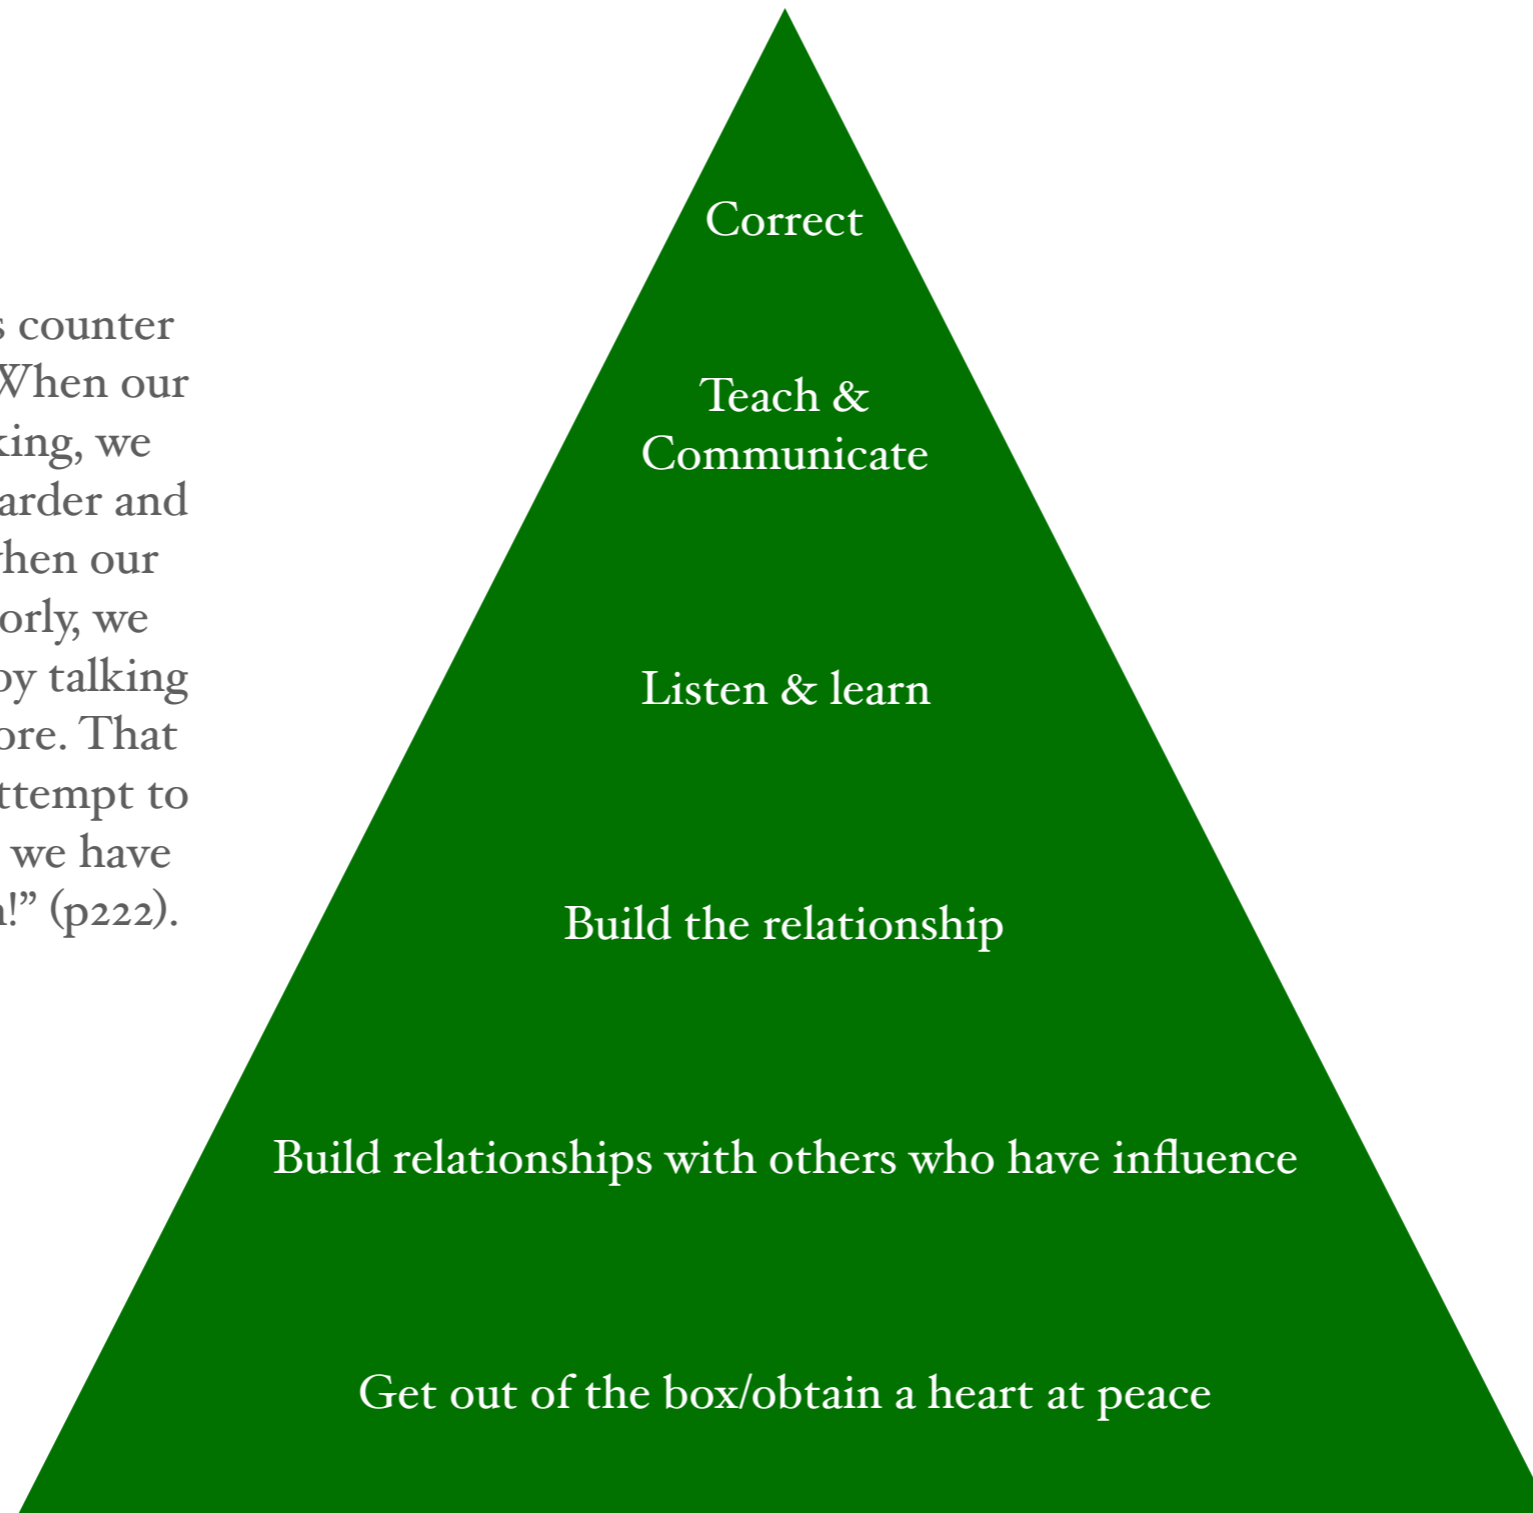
s counter
When our
king, we
arder and
hen our
orly, we
by talking
ore. That
ttempt to
we have
n!" (p222).

Correct

Teach & Communicate

Listen & learn

Build the relationship

Build relationships with others who have influence

Get out of the box/obtain a heart at peace